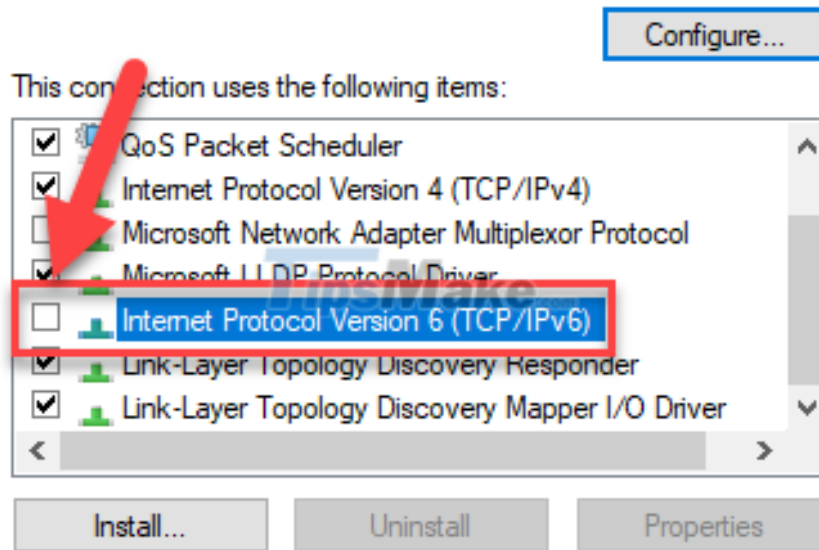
Configure...

This connection uses the following items:

QoS Packet Scheduler
Internet Protocol Version 4 (TCP/IPv4)
Microsoft Network Adapter Multiplexor Protocol
Microsoft LLDP Protocol Driver
Internet Protocol Version 6 (TCP/IPv6)
Link-Layer Topology Discovery Responder
Link-Layer Topology Discovery Mapper I/O Driver

TipsMake.com

Install...
Uninstall
Properties